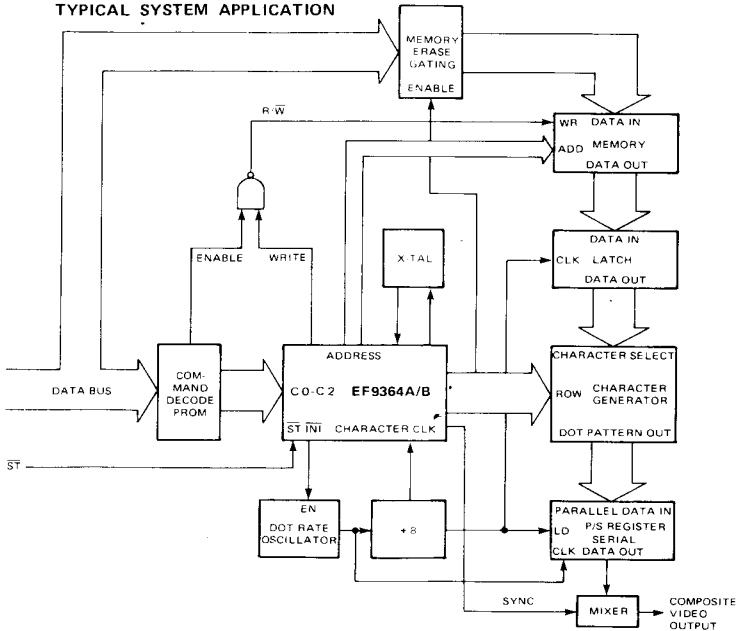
TYPICAL SYSTEM APPLICATION

MEMORY ERASE GATING

ENABLE

$R \cdot \overline{W}$

WR DATA IN

ADD MEMORY

DATA OUT

ENABLE

WRITE

X-TAL

DATA IN

CLK LATCH

DATA OUT

COM-MAND DECODE PROM

ADDRESS

C0-C2 EF9364A/B

$\overline{ST}$ $\overline{INI}$ CHARACTER CLK

CHARACTER SELECT

ROW CHARACTER GENERATOR

DOT PATTERN OUT

DATA BUS

$\overline{ST}$

EN

DOT RATE OSCILLATOR

÷ 8

PARALLEL DATA IN

LD P/S REGISTER SERIAL

CLK DATA OUT

SYNC

MIXER

COMPOSITE VIDEO OUTPUT